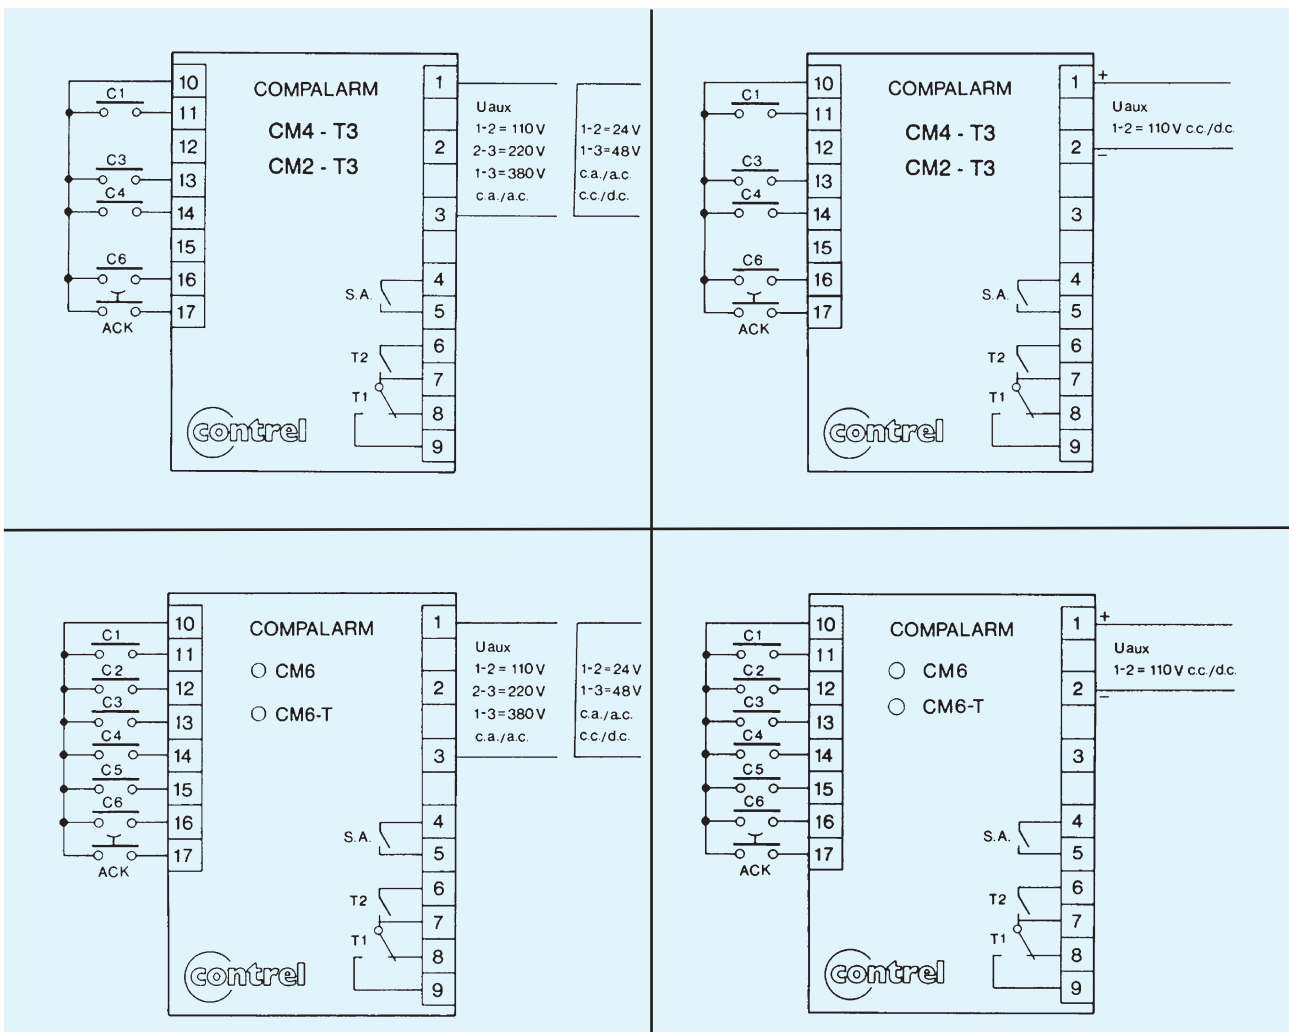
10
C1
11
12
C3
13
C4
14
15
C6
16
17
ACK

COMPALARM
CM4 - T3
CM2 - T3

1
2
3
4
5
6
7
8
9
S.A.
T2
T1

contrel

Uaux
1-2 = 110 V
2-3 = 220 V
1-3 = 380 V
c.a./a.c.

1-2 = 24 V
1-3 = 48 V
c.a./a.c.
c.c./d.c.

10
C1
11
12
C3
13
C4
14
15
C6
16
17
ACK

COMPALARM
CM4 - T3
CM2 - T3

1
+
Uaux
1-2 = 110 V c.c./d.c.
2
−
3
4
5
6
7
8
9
S.A.
T2
T1

contrel

10
C1
11
C2
12
C3
13
C4
14
C5
15
C6
16
17
ACK

COMPALARM
○ CM6
○ CM6-T

1
2
3
4
5
6
7
8
9
S.A.
T2
T1

contrel

Uaux
1-2 = 110 V
2-3 = 220 V
1-3 = 380 V
c.a./a.c.

1-2 = 24 V
1-3 = 48 V
c.a./a.c.
c.c./d.c.

10
C1
11
C2
12
C3
13
C4
14
C5
15
C6
16
17
ACK

COMPALARM
○ CM6
○ CM6-T

1
+
Uaux
1-2 = 110 V c.c./d.c.
2
−
3
4
5
6
7
8
9
S.A.
T2
T1

contrel